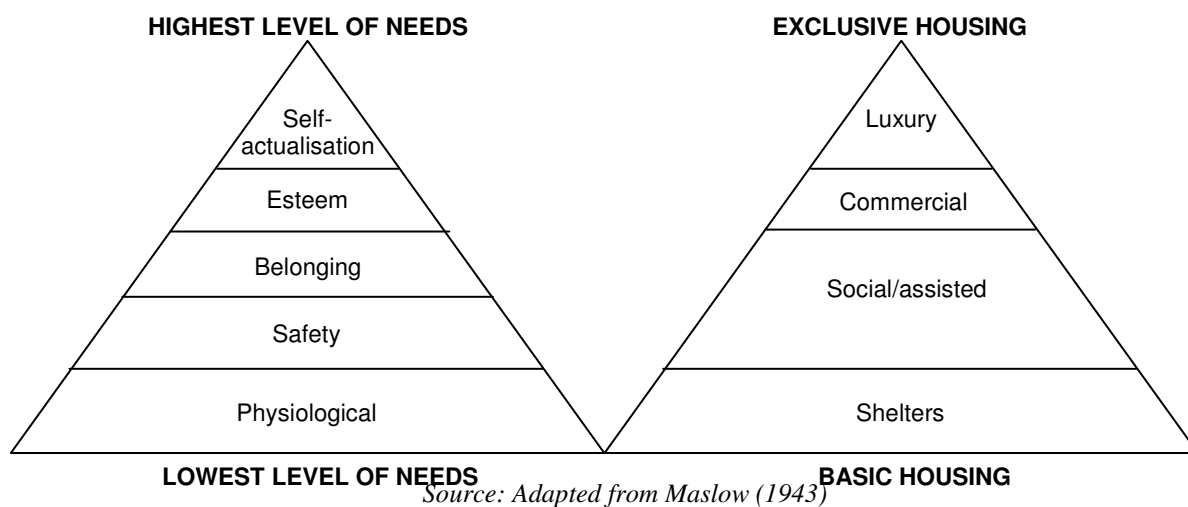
HIGHEST LEVEL OF NEEDS

Self-actualisation

Esteem

Belonging

Safety

Physiological

LOWEST LEVEL OF NEEDS

EXCLUSIVE HOUSING

Luxury

Commercial

Social/assisted

Shelters

BASIC HOUSING

Source: Adapted from Maslow (1943)